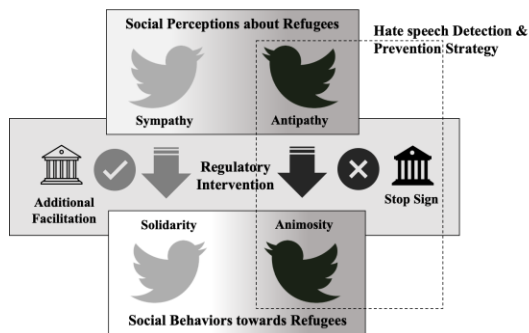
Social Perceptions about Refugees

Hate speech Detection & Prevention Strategy

Sympathy

Antipathy

Regulatory Intervention

Additional Facilitation

Stop Sign

Solidarity

Animosity

Social Behaviors towards Refugees